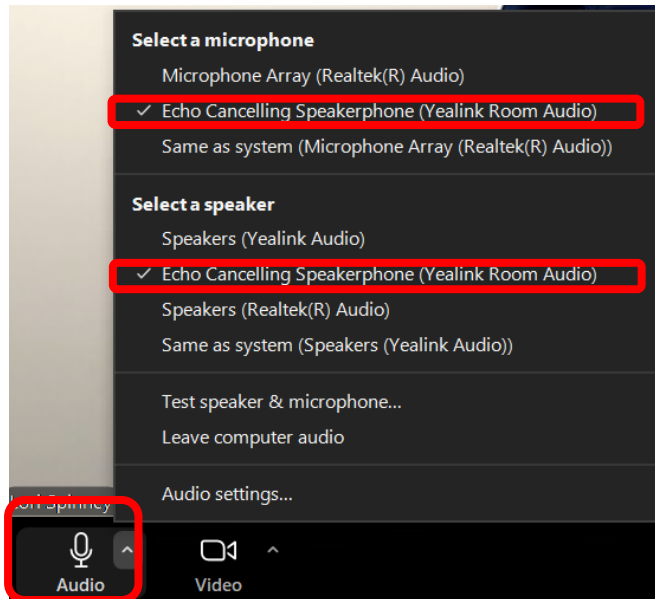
Select a microphone
Microphone Array (Realtek(R) Audio)
✓ Echo Cancelling Speakerphone (Yealink Room Audio)
Same as system (Microphone Array (Realtek(R) Audio))

Select a speaker
Speakers (Yealink Audio)
✓ Echo Cancelling Speakerphone (Yealink Room Audio)
Speakers (Realtek(R) Audio)
Same as system (Speakers (Yealink Audio))

Test speaker & microphone...
Leave computer audio

Audio settings...

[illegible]

Audio

Video